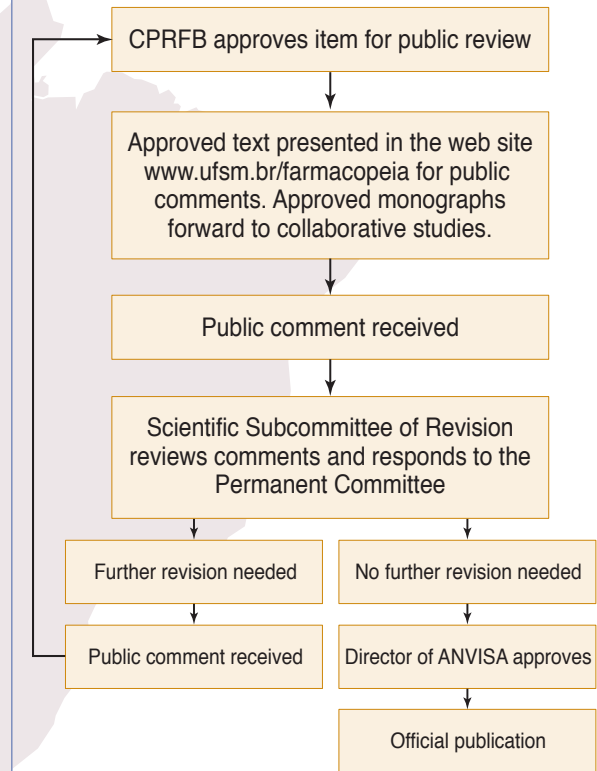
CPRFB approves item for public review

Approved text presented in the web site www.ufsm.br/farmacopeia for public comments. Approved monographs forward to collaborative studies.

Public comment received

Scientific Subcommittee of Revision reviews comments and responds to the Permanent Committee

Further revision needed

Public comment received

No further revision needed

Director of ANVISA approves

Official publication